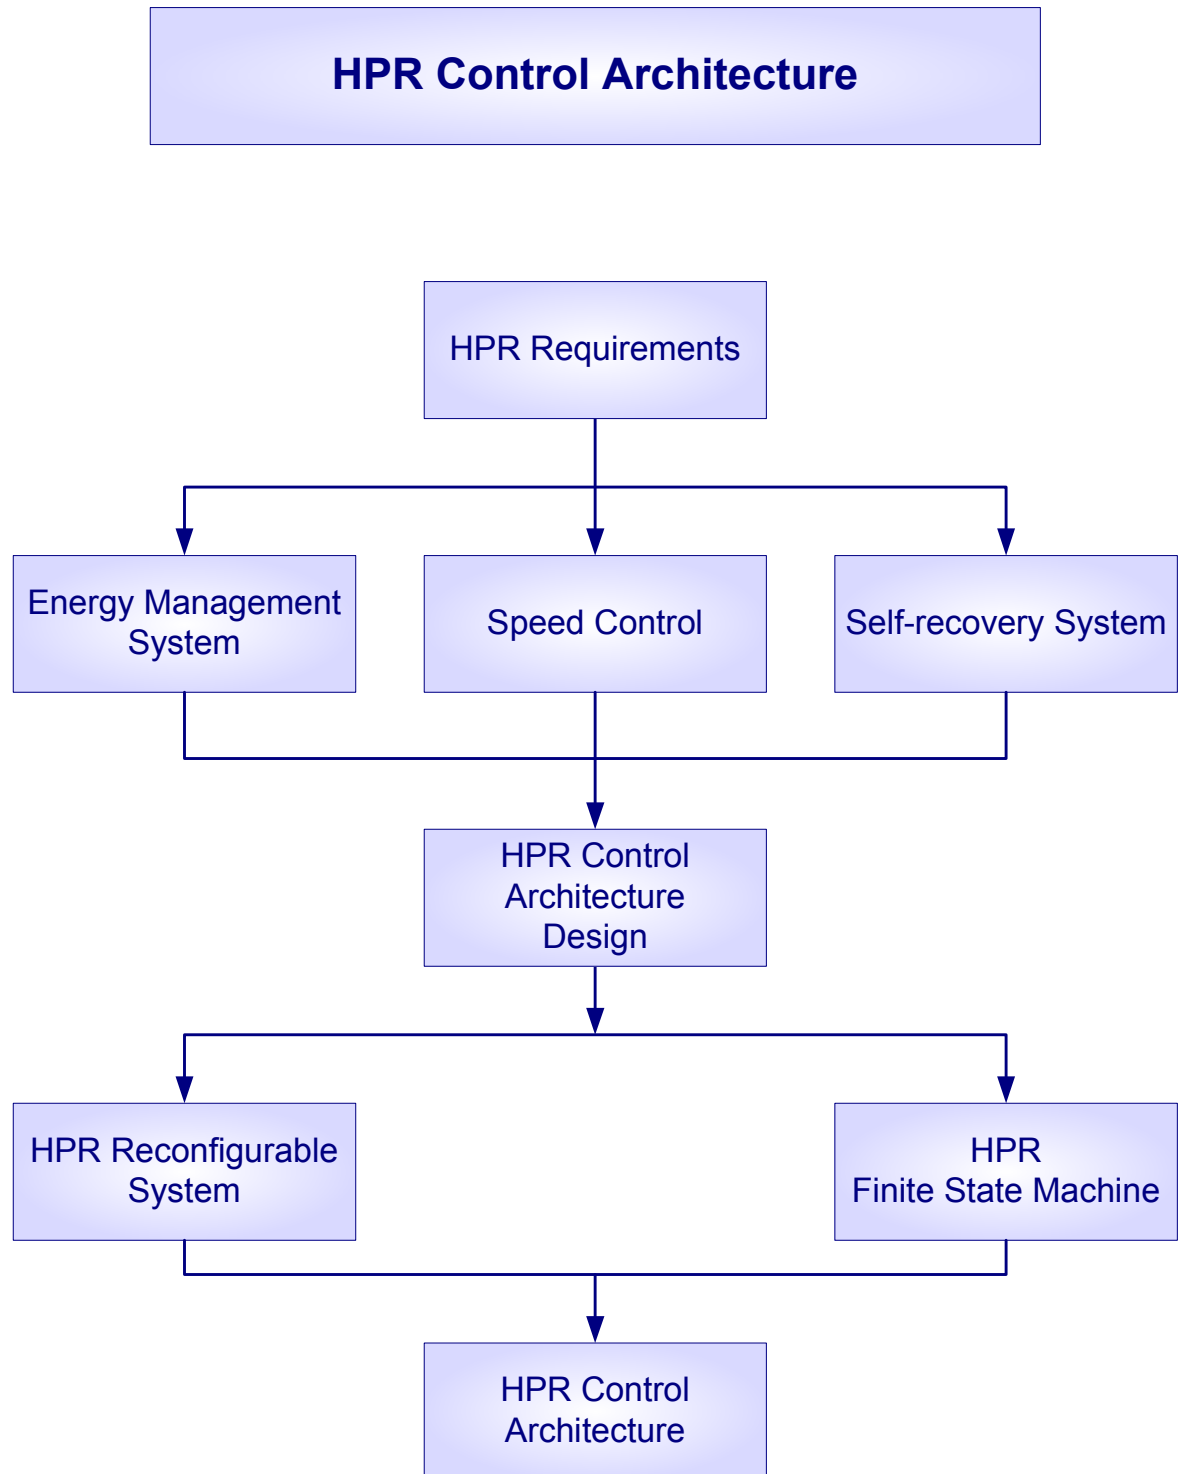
HPR Control Architecture

HPR Requirements

Energy Management System

Speed Control

Self-recovery System

HPR Control Architecture Design

HPR Reconfigurable System

HPR Finite State Machine

HPR Control Architecture